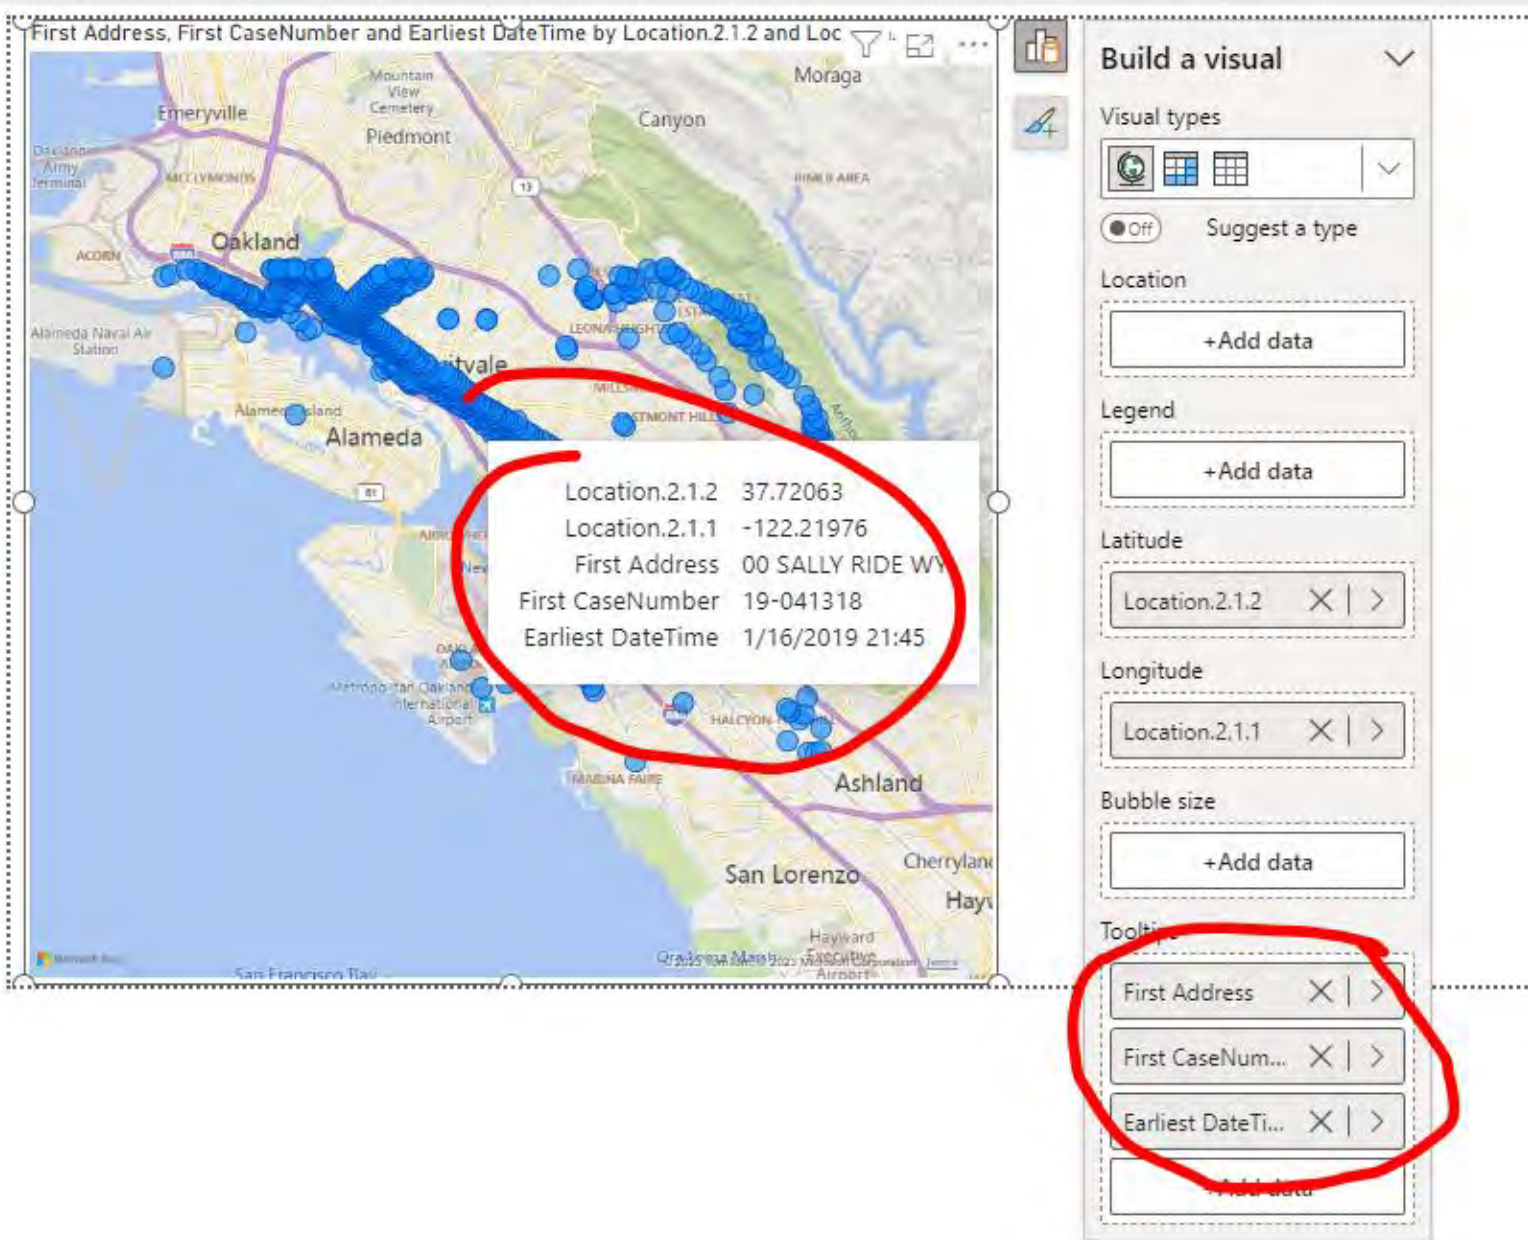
First Address, First CaseNumber and Earliest DateTime by Location.2.1.2 and Loc

Mountain View Cemetery
Moraga
Emeryville
Piedmont
Canyon
Oakland Army Terminal
MCCLYMONDS
Oakland
ACORN
Alameda Naval Air Station
LEONA HEIGHTS
itvale
Alameda Island
Alameda
Metropolitan Oakland International Airport
HALCYON
MARINA FAIRE
Ashland
San Lorenzo
Cherrylan
Hay
Hayward Executive Airport
San Francisco Bay

| Location.2.1.2 | 37.72063 |
|---|---|
| Location.2.1.1 | -122.21976 |
| First Address | 00 SALLY RIDE WY |
| First CaseNumber | 19-041318 |
| Earliest DateTime | 1/16/2019 21:45 |

Build a visual
Visual types
Off Suggest a type
Location
+Add data
Legend
+Add data
Latitude
Location.2.1.2
Longitude
Location.2.1.1
Bubble size
+Add data
Toolti
First Address
First CaseNum...
Earliest DateTi...
+Add data